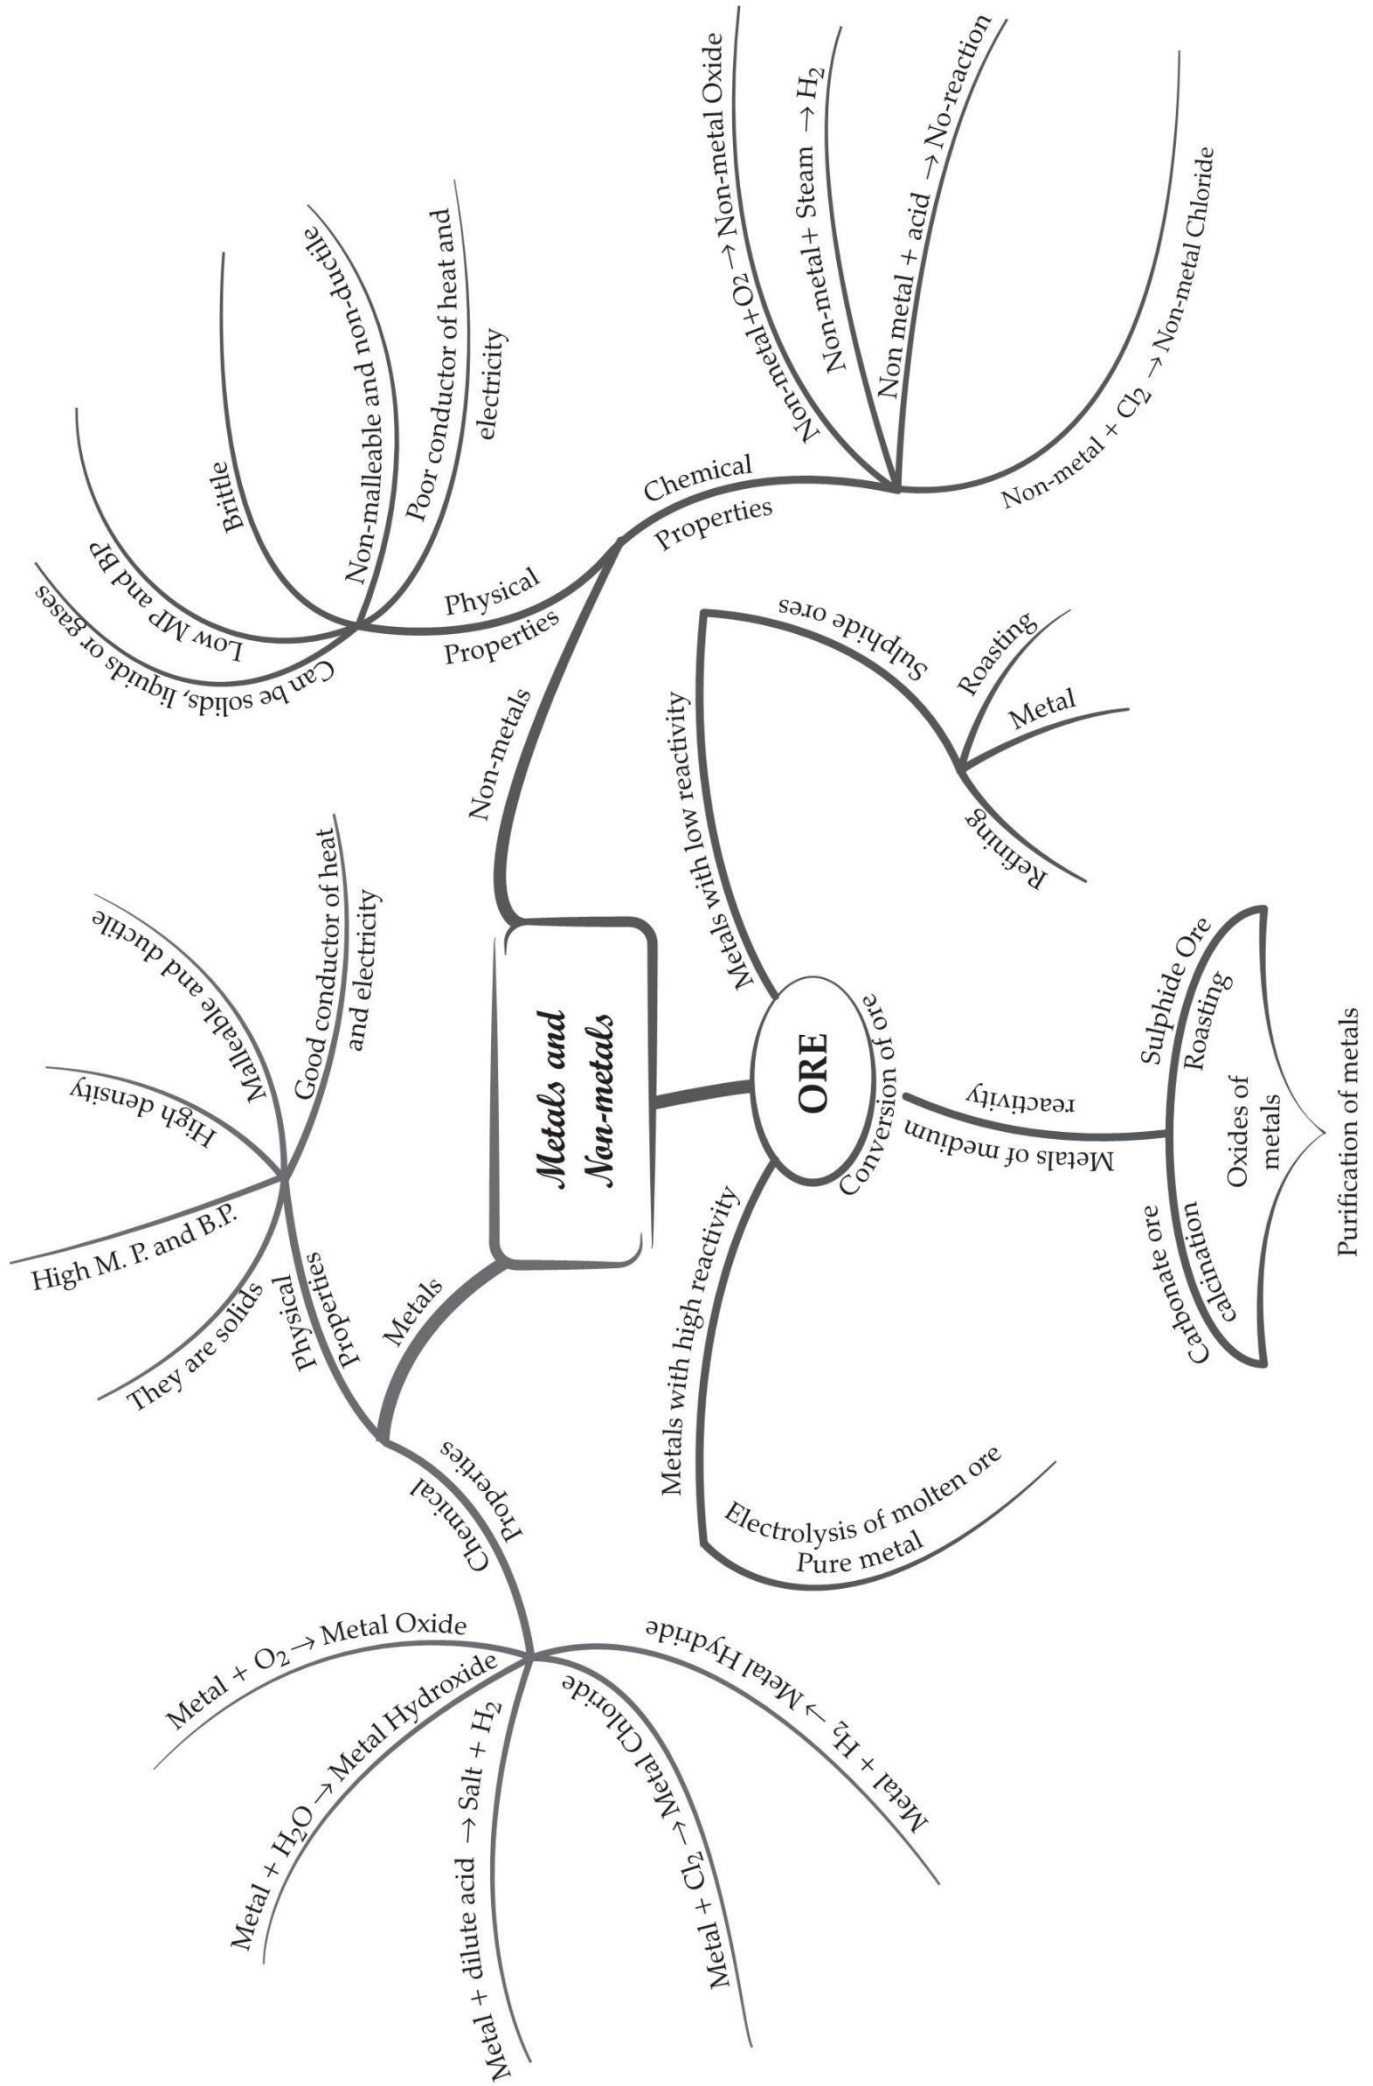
Metals and Non-metals

Non-metals

Physical Properties

Can be solids, liquids or gases

Low MP and BP

Brittle

Non-malleable and non-ductile

Poor conductor of heat and electricity

Chemical Properties

Non-metal + $O_2$ → Non-metal Oxide

Non-metal + Steam → $H_2$

Non metal + acid → No-reaction

Non-metal + $Cl_2$ → Non-metal Chloride

Metals

Physical Properties

They are solids

High M. P. and B.P.

High density

Malleable and ductile

Good conductor of heat and electricity

Chemical Properties

Metal + $O_2$ → Metal Oxide

Metal + $H_2O$ → Metal Hydroxide

Metal + dilute acid → Salt + $H_2$

Metal + $Cl_2$ → Metal Chloride

Metal + $H_2$ → Metal Hydride

ORE

Conversion of ore

Metals with low reactivity

Sulphide ores

Roasting

Metal

Refining

Metals of medium reactivity

Sulphide Ore

Roasting

Carbonate ore

Calcination

Oxides of metals

Purification of metals

Metals with high reactivity

Electrolysis of molten ore

Pure metal